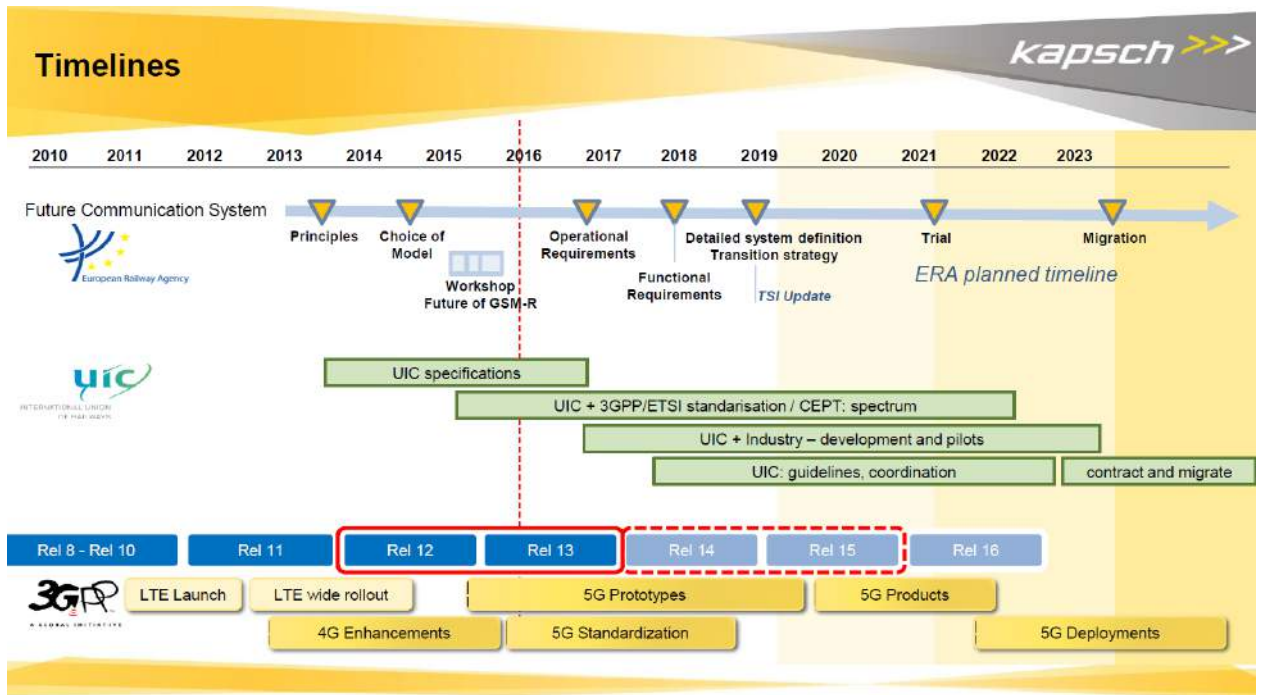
Timelines

kapsch >>>

2010 2011 2012 2013 2014 2015 2016 2017 2018 2019 2020 2021 2022 2023

Future Communication System

European Railway Agency

Principles

Choice of Model

Workshop Future of GSM-R

Operational Requirements

Functional Requirements

Detailed system definition Transition strategy

TSI Update

Trial

Migration

ERA planned timeline

uic

INTERNATIONAL UNION OF RAILWAYS

UIC specifications

UIC + 3GPP/ETSI standarisation / CEPT: spectrum

UIC + Industry – development and pilots

UIC: guidelines, coordination

contract and migrate

Rel 8 - Rel 10

Rel 11

Rel 12

Rel 13

Rel 14

Rel 15

Rel 16

3GPP

A GLOBAL INITIATIVE

LTE Launch

LTE wide rollout

5G Prototypes

5G Products

4G Enhancements

5G Standardization

5G Deployments